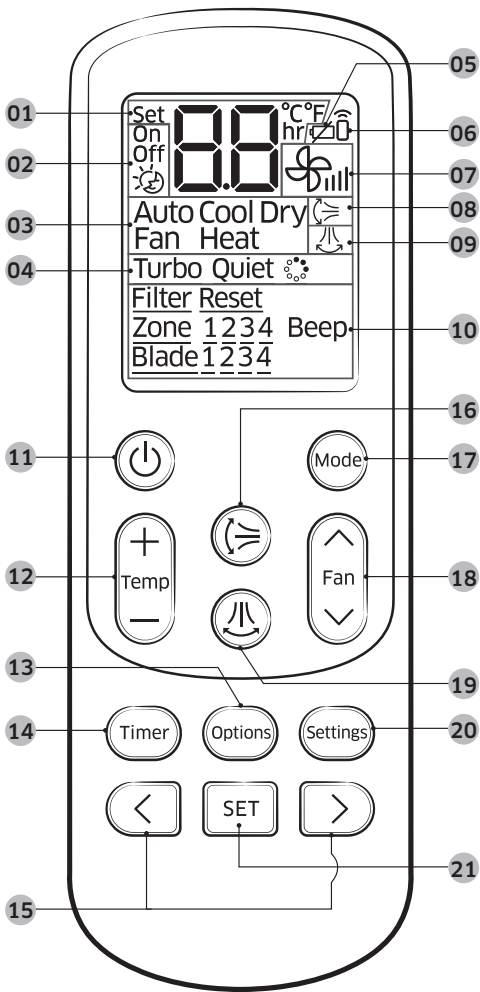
05
01 Set
On
Off
02
°C°F
hr
06
07
08
03 Auto Cool Dry
Fan Heat
09
04 Turbo Quiet
Filter Reset
Zone 1234 Beep 10
Blade 1234
16
11
Mode 17
12 + Temp −
Fan 18
13
19
14 Timer
Options
Settings 20
SET
21
15